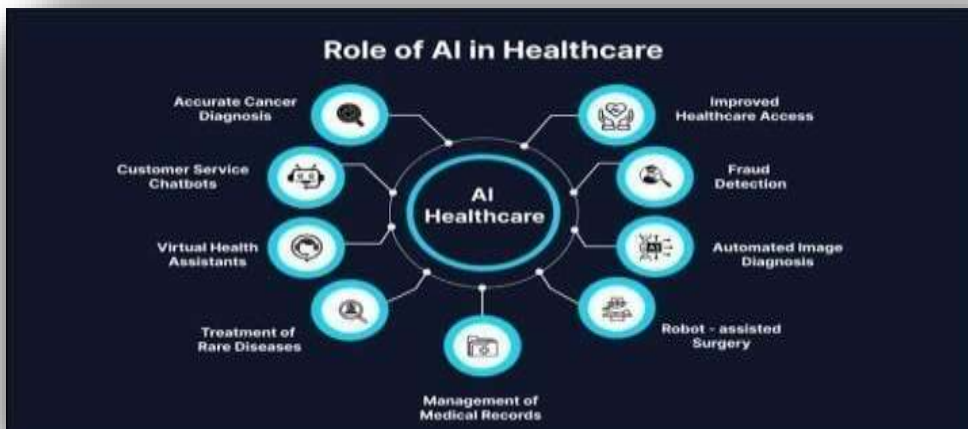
Role of AI in Healthcare

AI Healthcare

Accurate Cancer Diagnosis

Improved Healthcare Access

Customer Service Chatbots

Fraud Detection

Virtual Health Assistants

AI

Automated Image Diagnosis

Treatment of Rare Diseases

Robot - assisted Surgery

Management of Medical Records